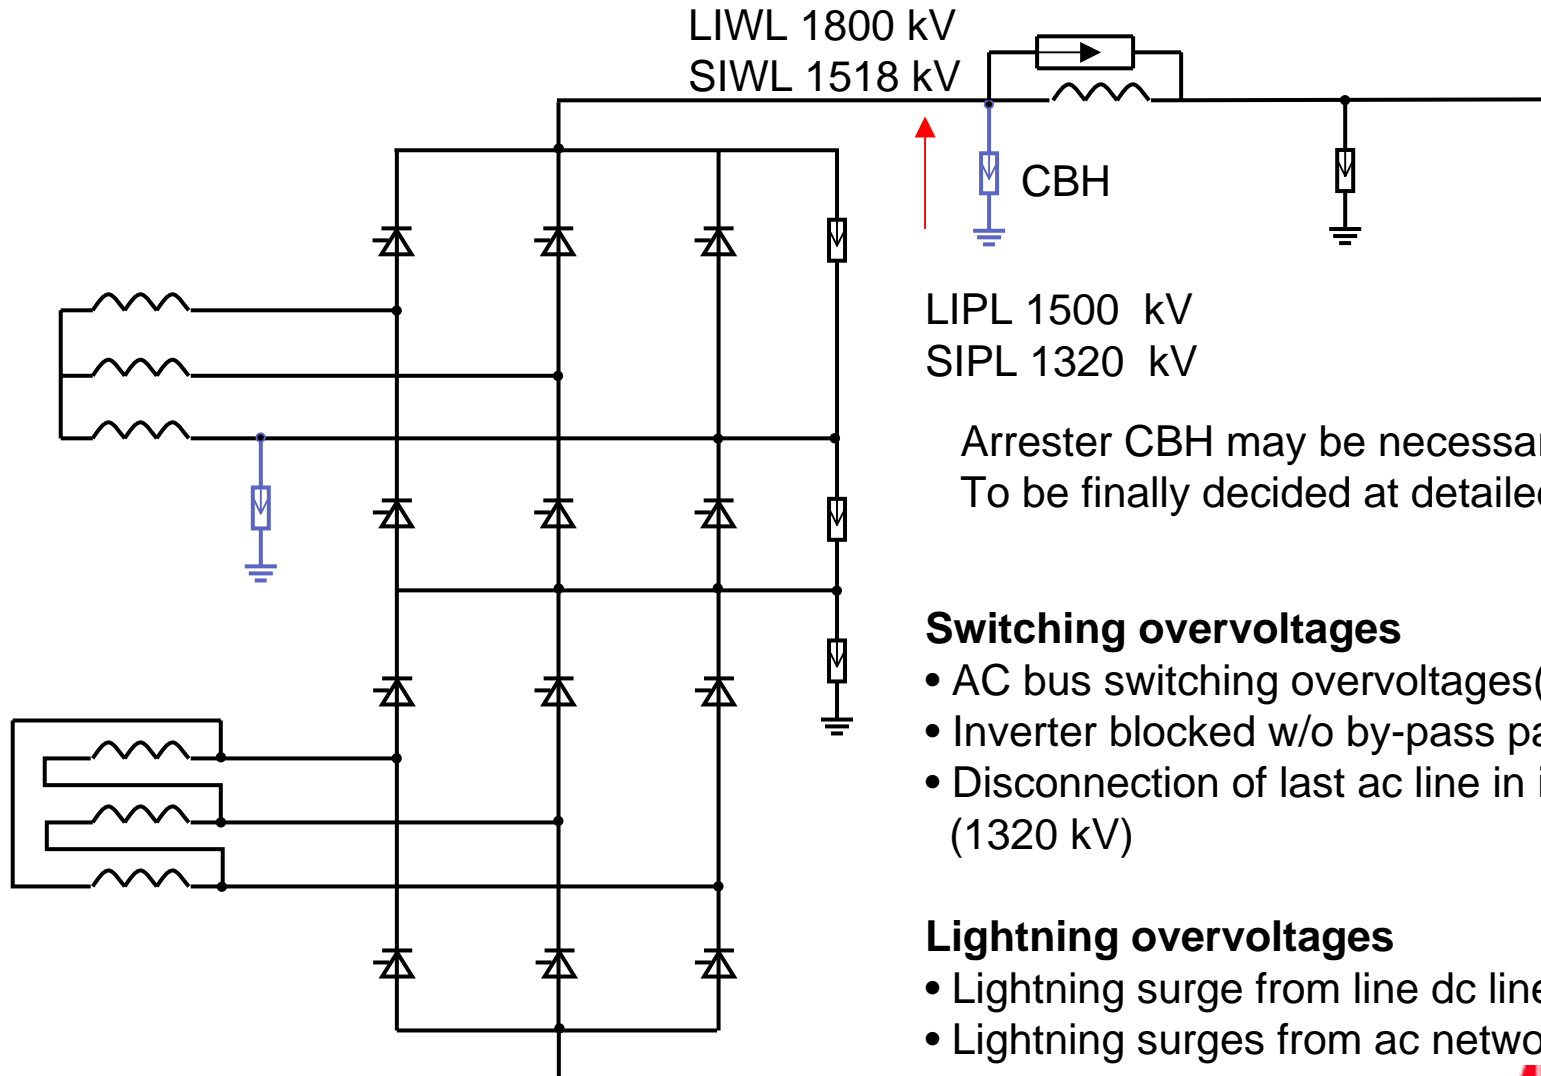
LIWL 1800 kV
SIWL 1518 kV

CBH

LIPL 1500 kV
SIPL 1320 kV

Arrester CBH may be necessar
To be finally decided at detailed

**Switching overvoltages**
• AC bus switching overvoltages(
• Inverter blocked w/o by-pass pa
• Disconnection of last ac line in i
(1320 kV)

**Lightning overvoltages**
• Lightning surge from line dc line
• Lightning surges from ac netwo